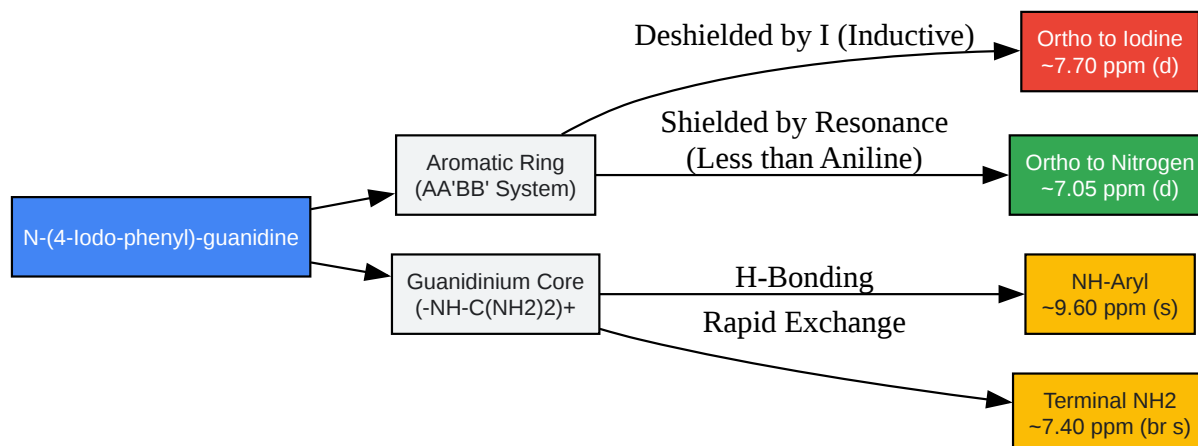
N-(4-Iodo-phenyl)-guanidine

Aromatic Ring
(AA'BB' System)

Deshielded by I (Inductive)

Ortho to Iodine
~7.70 ppm (d)

Shielded by Resonance
(Less than Aniline)

Ortho to Nitrogen
~7.05 ppm (d)

Guanidinium Core
(-NH-C(NH2)2)+

H-Bonding

NH-Aryl
~9.60 ppm (s)

Rapid Exchange

Terminal NH2
~7.40 ppm (br s)